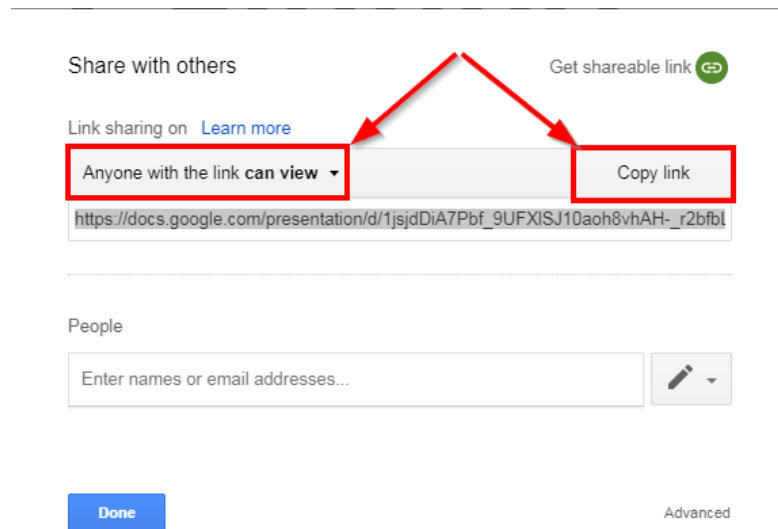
Share with others

Get shareable link

Link sharing on Learn more

Anyone with the link **can view** ▾

Copy link

https://docs.google.com/presentation/d/1jsjdDiA7Pbf_9UFXlSJ10aoh8vhAH-_r2bfbL

People

Enter names or email addresses...

Done

Advanced